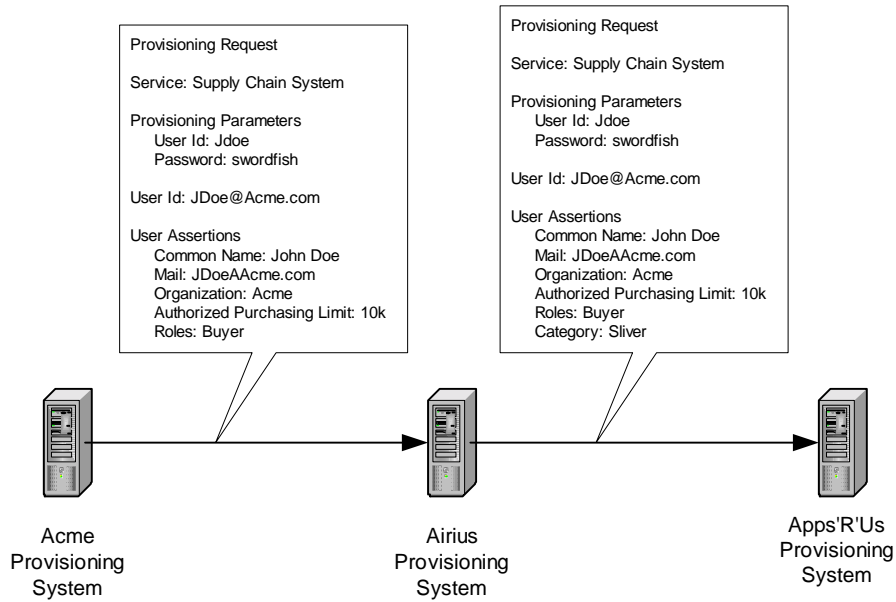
Provisioning Request

Service: Supply Chain System

Provisioning Parameters
User Id: Jdoe
Password: swordfish

User Id: JDoe@Acme.com

User Assertions
Common Name: John Doe
Mail: JDoeAAcme.com
Organization: Acme
Authorized Purchasing Limit: 10k
Roles: Buyer

Provisioning Request

Service: Supply Chain System

Provisioning Parameters
User Id: Jdoe
Password: swordfish

User Id: JDoe@Acme.com

User Assertions
Common Name: John Doe
Mail: JDoeAAcme.com
Organization: Acme
Authorized Purchasing Limit: 10k
Roles: Buyer
Category: Sliver

Acme Provisioning System

Airius Provisioning System

Apps'R'Us Provisioning System